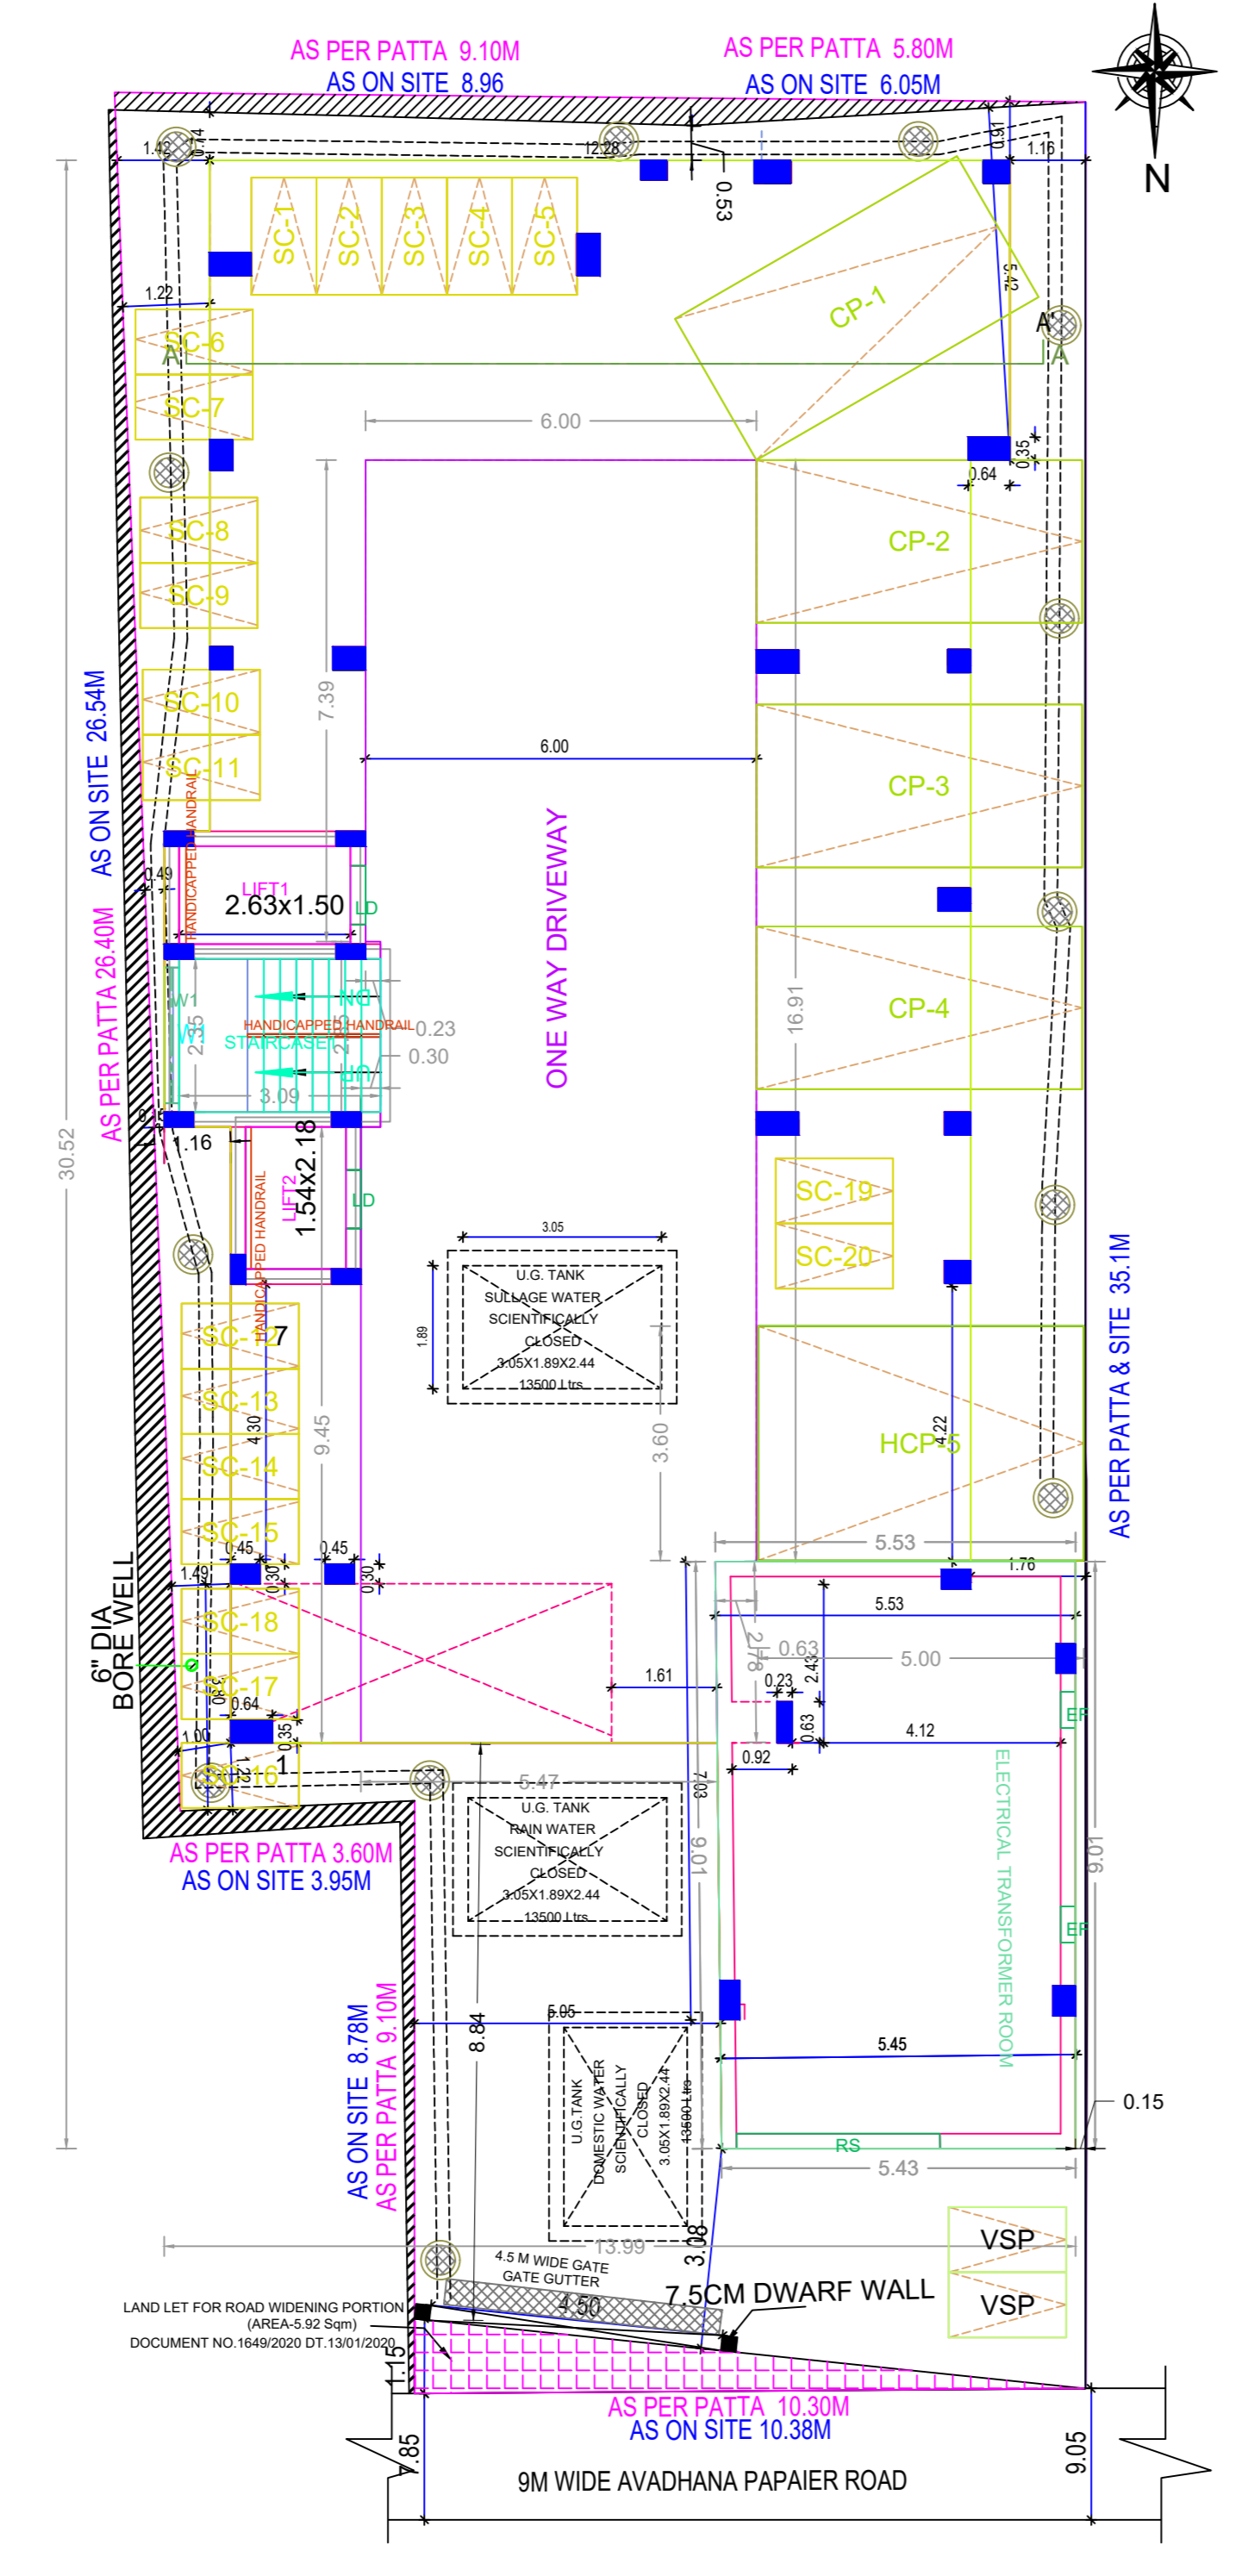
AS PER PATTA 9.10M
AS ON SITE 8.96
AS PER PATTA 5.80M
AS ON SITE 6.05M
N
1.42
0.74
12.28
0.53
0.91
1.16
SC-1 SC-2 SC-3 SC-4 SC-5
5.42
CP-1
1.22
SC-6
A
SC-7
A'
A
6.00
0.35
0.64
SC-8
SC-9
CP-2
7.39
SC-10
SC-11
6.00
CP-3
AS ON SITE 26.54M
HANDICAPPED HANDRAIL
0.49
LIFT1
2.63x1.50
LD
AS PER PATTA 26.40M
W1
W1
2.35
UP
HANDICAPPED HANDRAIL
STAIRCASE
2.35
UP
0.23
0.30
3.09
ONE WAY DRIVEWAY
16.91
CP-4
30.52
0.15
1.16
1.54x2.18
LIFT2
HANDICAPPED HANDRAIL
LD
SC-19
SC-20
3.05
U.G. TANK
SULLAGE WATER
SCIENTIFICALLY
CLOSED
3.05X1.89X2.44
13500 Ltrs
1.89
HANDICAPPED HANDRAIL
SC-12
SC-13
4.30
SC-14
9.45
3.60
HCP-5
4.22
AS PER PATTA & SITE 35.1M
SC-15
0.45
0.45
5.53
1.49
0.30
0.30
1.76
6" DIA BORE WELL
SC-18
5.53
2.78
0.63
5.00
2.43
1.61
0.23
EF
SC-17
0.64
1.00
0.35
0.63
4.12
0.92
1.22
SC-16
5.47
7.03
U.G. TANK
RAIN WATER
SCIENTIFICALLY
CLOSED
3.05X1.89X2.44
13500 Ltrs
ELECTRICAL TRANSFORMER ROOM
9.01
9.01
AS PER PATTA 3.60M
AS ON SITE 3.95M
EF
5.05
8.84
5.45
AS ON SITE 8.78M
AS PER PATTA 9.10M
U.G.TANK
DOMESTIC WATER
SCIENTIFICALLY
CLOSED
3.05X1.89X2.44
13500 Ltrs
0.15
RS
5.43
13.99
3.08
VSP
4.5 M WIDE GATE
GATE GUTTER
4.50
7.5CM DWARF WALL
VSP
LAND LET FOR ROAD WIDENING PORTION
(AREA-5.92 Sqm)
DOCUMENT NO.1649/2020 DT.13/01/2020
1.15
AS PER PATTA 10.30M
AS ON SITE 10.38M
7.85
9M WIDE AVADHANA PAPAIER ROAD
9.05